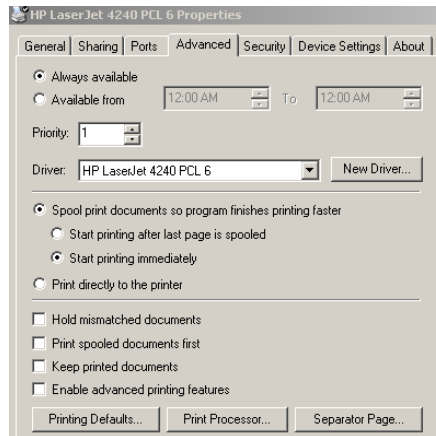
HP LaserJet 4240 PCL 6 Properties

General | Sharing | Ports | Advanced | Security | Device Settings | About

Always available
Available from 12:00 AM To 12:00 AM

Priority: 1

Driver: HP LaserJet 4240 PCL 6 New Driver...

Spool print documents so program finishes printing faster
Start printing after last page is spooled
Start printing immediately
Print directly to the printer

Hold mismatched documents
Print spooled documents first
Keep printed documents
Enable advanced printing features

Printing Defaults... Print Processor... Separator Page...